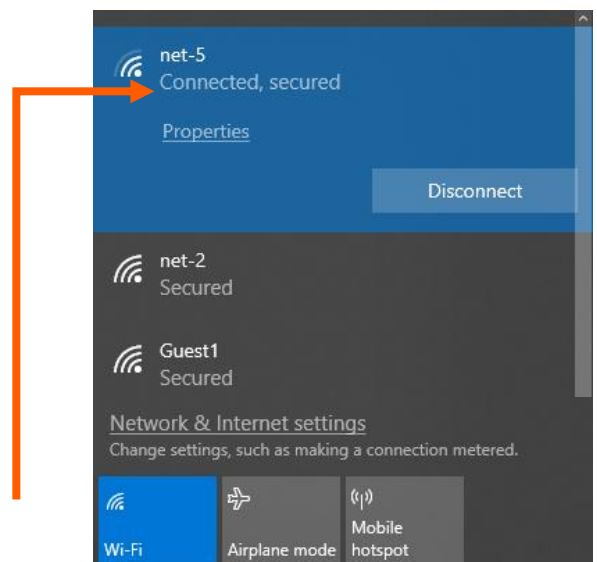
net-5
Connected, secured

Properties

Disconnect

net-2
Secured

Guest1
Secured

Network & Internet settings
Change settings, such as making a connection metered.

Wi-Fi

Airplane mode

Mobile hotspot